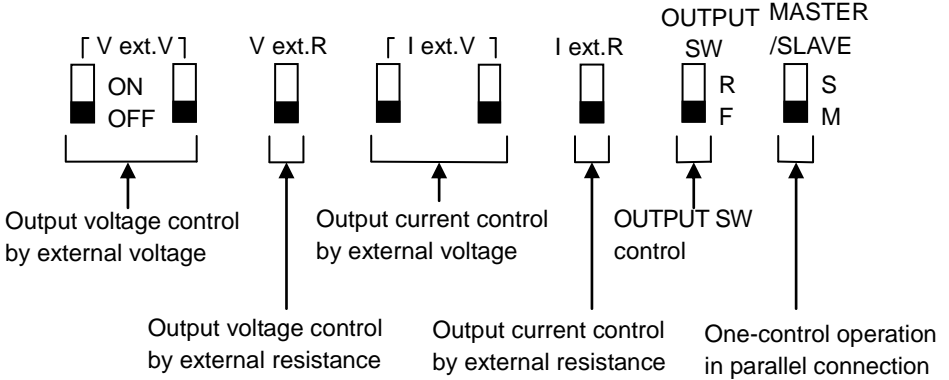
⌈ V ext.V ⌉

ON
OFF

V ext.R

⌈ I ext.V ⌉

I ext.R

OUTPUT
SW
R
F

MASTER
/SLAVE
S
M

Output voltage control by external voltage

Output current control by external voltage

OUTPUT SW control

Output voltage control by external resistance

Output current control by external resistance

One-control operation in parallel connection